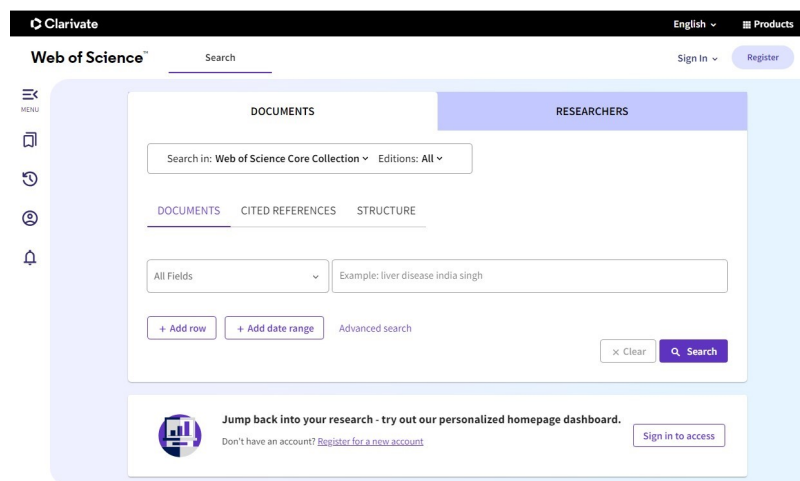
Clarivate

English

Products

Web of Science™

Search

Sign In

Register

MENU

DOCUMENTS

RESEARCHERS

Search in: Web of Science Core Collection

Editions: All

DOCUMENTS

CITED REFERENCES

STRUCTURE

All Fields

Example: liver disease india singh

+ Add row

+ Add date range

Advanced search

× Clear

Search

Jump back into your research - try out our personalized homepage dashboard.

Don't have an account? Register for a new account

Sign in to access